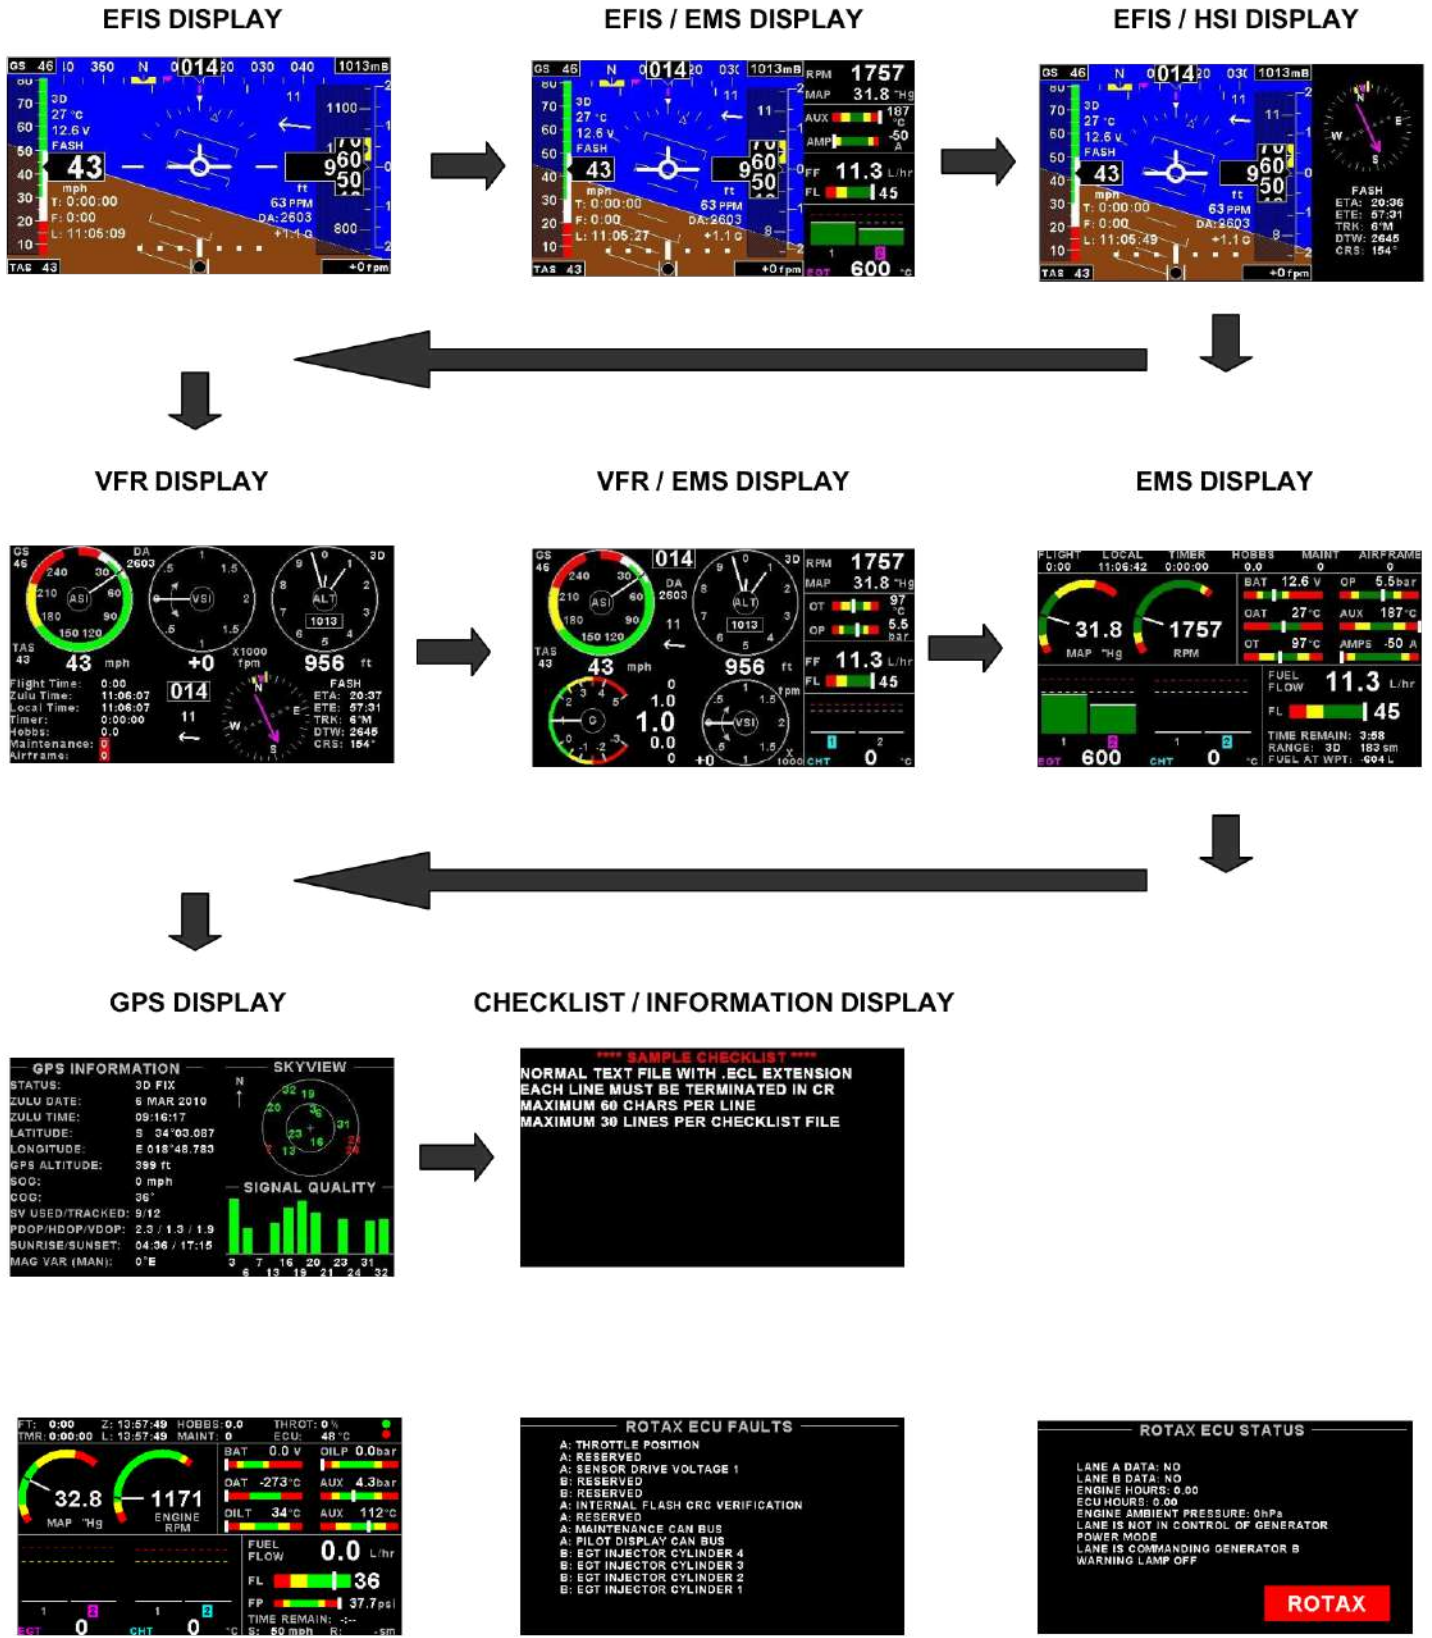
EFIS DISPLAY

EFIS / EMS DISPLAY

EFIS / HSI DISPLAY

GS 46 N 014 1013mB
70 60 50 40 30 20 10
3D 27 °C 12.6 V FASH
43 mph
T: 0:00:00
F: 0:00
L: 11:05:09
960 50 ft
63 PPM DA:2603 +1.1 G
1100 800
TAS 43 +0 fpm

RPM 1757
MAP 31.8 "Hg
AUX 187 °C
AMP -50 A
FF 11.3 L/hr
FL 45
EGT 600 °C

FASH
ETA: 20:36
ETE: 57:31
TRK: 6°M
DTW: 2645
CRS: 154°

VFR DISPLAY

VFR / EMS DISPLAY

EMS DISPLAY

GS 46 DA 2603 ASI VSI ALT 1013 3D
TAS 43 43 mph +0 X1000 fpm 956 ft
Flight Time: 0:00
Zulu Time: 11:06:07
Local Time: 11:06:07
Timer: 0:00:00
Hobbs: 0.0
Maintenance: 0
Airframe: 0
014
FASH
ETA: 20:37
ETE: 57:31
TRK: 6°M
DTW: 2645
CRS: 154°

RPM 1757
MAP 31.8 "Hg
OT 97 °C
OP 5.5 bar
FF 11.3 L/hr
FL 45
CHT 0 °C
1.0 1.0 0.0

FLIGHT 0:00 LOCAL 11:06:42 TIMER 0:00:00 HOBBS 0.0 MAINT 0 AIRFRAME 0
31.8 MAP "Hg 1757 RPM
BAT 12.6 V OP 5.5bar
OAT 27 °C AUX 187 °C
OT 97 °C AMPS -50 A
FUEL FLOW 11.3 L/hr
FL 45
TIME REMAIN: 3:58
RANGE: 3D 183 sm
FUEL AT WPT: -904 L
EGT 600 CHT 0 °C

GPS DISPLAY

CHECKLIST / INFORMATION DISPLAY

GPS INFORMATION
STATUS: 3D FIX
ZULU DATE: 6 MAR 2010
ZULU TIME: 09:16:17
LATITUDE: S 34°03.087
LONGITUDE: E 018°48.783
GPS ALTITUDE: 399 ft
SOG: 0 mph
COG: 36°
SV USED/TRACKED: 9/12
PDOP/HDOP/VDOP: 2.3 / 1.3 / 1.9
SUNRISE/SUNSET: 04:36 / 17:15
MAG VAR (MAN): 0°E
SKYVIEW
SIGNAL QUALITY

**** SAMPLE CHECKLIST ****
NORMAL TEXT FILE WITH .ECL EXTENSION
EACH LINE MUST BE TERMINATED IN CR
MAXIMUM 60 CHARS PER LINE
MAXIMUM 30 LINES PER CHECKLIST FILE

FT: 0:00 Z: 13:57:49 HOBBS: 0.0 THROT: 0 %
TMR: 0:00:00 L: 13:57:49 MAINT: 0 ECU: 48 °C
32.8 MAP "Hg 1171 ENGINE RPM
BAT 0.0 V OILP 0.0bar
OAT -273 °C AUX 4.3bar
OILT 34 °C AUX 112 °C
FUEL FLOW 0.0 L/hr
FL 36
FP 37.7psi
TIME REMAIN: -:-- S: 50 mph R: -sm
EGT 0 CHT 0 °C

ROTAX ECU FAULTS
A: THROTTLE POSITION
A: RESERVED
A: SENSOR DRIVE VOLTAGE 1
B: RESERVED
B: RESERVED
A: INTERNAL FLASH CRC VERIFICATION
A: RESERVED
A: MAINTENANCE CAN BUS
A: PILOT DISPLAY CAN BUS
B: EGT INJECTOR CYLINDER 4
B: EGT INJECTOR CYLINDER 3
B: EGT INJECTOR CYLINDER 2
B: EGT INJECTOR CYLINDER 1

ROTAX ECU STATUS
LANE A DATA: NO
LANE B DATA: NO
ENGINE HOURS: 0.00
ECU HOURS: 0.00
ENGINE AMBIENT PRESSURE: 0hPa
LANE IS NOT IN CONTROL OF GENERATOR
POWER MODE
LANE IS COMMANDING GENERATOR B
WARNING LAMP OFF
ROTAX